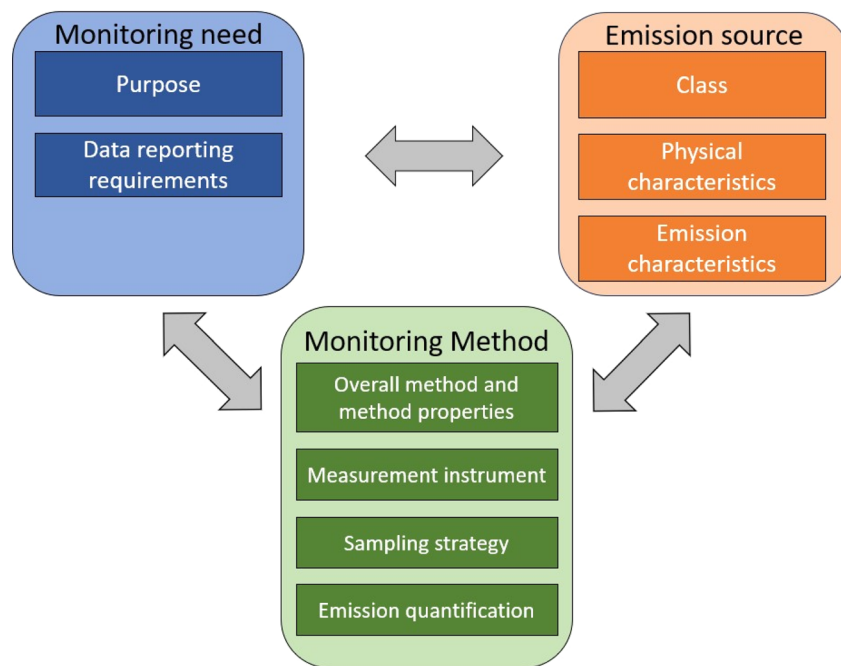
Monitoring need

Purpose

Data reporting requirements

Emission source

Class

Physical characteristics

Emission characteristics

Monitoring Method

Overall method and method properties

Measurement instrument

Sampling strategy

Emission quantification